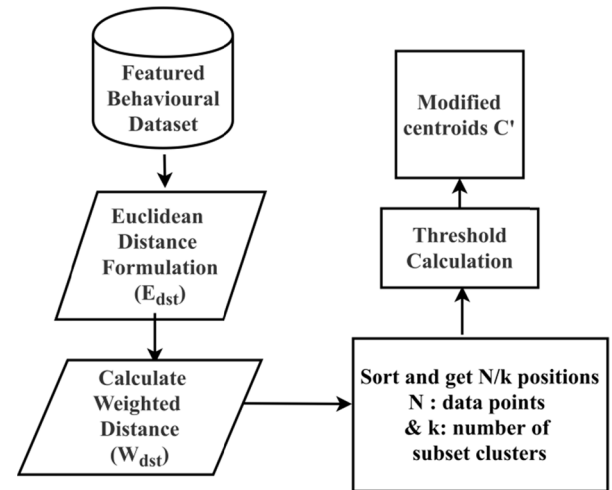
Featured Behavioural Dataset

Euclidean Distance Formulation ($E_{dst}$)

Calculate Weighted Distance ($W_{dst}$)

Sort and get N/k positions
N : data points
& k: number of subset clusters

Threshold Calculation

Modified centroids C'